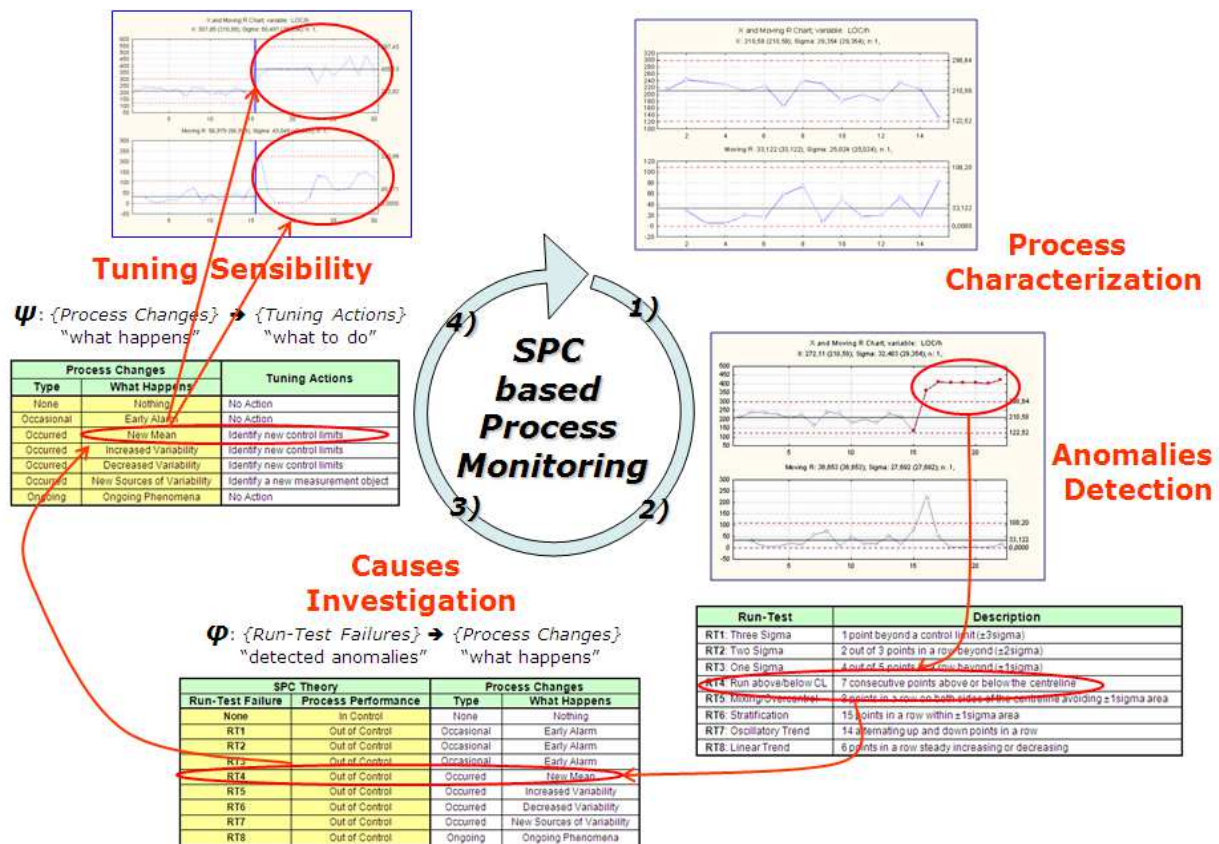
Tuning Sensibility

$\psi$: {Process Changes} ➔ {Tuning Actions}
"what happens" "what to do"

| Process Changes | | Tuning Actions |
|---|---|---|
| Type | What Happens | |
| None | Nothing | No Action |
| Occasional | Early Alarm | No Action |
| Occurred | New Mean | Identify new control limits |
| Occurred | Increased Variability | Identify new control limits |
| Occurred | Decreased Variability | Identify new control limits |
| Occurred | New Sources of Variability | Identify a new measurement object |
| Ongoing | Ongoing Phenomena | No Action |

SPC based Process Monitoring

1) 2) 3) 4)

Process Characterization

Anomalies Detection

Causes Investigation

$\varphi$: {Run-Test Failures} ➔ {Process Changes}
"detected anomalies" "what happens"

| SPC Theory | | Process Changes | |
|---|---|---|---|
| Run-Test Failure | Process Performance | Type | What Happens |
| None | In Control | None | Nothing |
| RT1 | Out of Control | Occasional | Early Alarm |
| RT2 | Out of Control | Occasional | Early Alarm |
| RT3 | Out of Control | Occasional | Early Alarm |
| RT4 | Out of Control | Occurred | New Mean |
| RT5 | Out of Control | Occurred | Increased Variability |
| RT6 | Out of Control | Occurred | Decreased Variability |
| RT7 | Out of Control | Occurred | New Sources of Variability |
| RT8 | Out of Control | Ongoing | Ongoing Phenomena |

| Run-Test | Description |
|---|---|
| RT1: Three Sigma | 1 point beyond a control limit (±3sigma) |
| RT2: Two Sigma | 2 out of 3 points in a row beyond (±2sigma) |
| RT3: One Sigma | 4 out of 5 points in a row beyond (±1sigma) |
| RT4: Run above/below CL | 7 consecutive points above or below the centreline |
| RT5: Mixing/Overcontrol | 8 points in a row on both sides of the centreline avoiding ±1sigma area |
| RT6: Stratification | 15 points in a row within ±1sigma area |
| RT7: Oscillatory Trend | 14 alternating up and down points in a row |
| RT8: Linear Trend | 6 points in a row steady increasing or decreasing |

X and Moving R Chart; variable: LOC/h
X: 218,58 (218,58); Sigma: 29,354 (29,354); n: 1,
298,64 218,58 122,52
Moving R: 33,122 (33,122); Sigma: 25,024 (25,024); n: 1,
108,20 33,122 0,0000

X and Moving R Chart; variable: LOC/h
X: 272,11 (218,58); Sigma: 32,463 (29,354); n: 1,
218,58 122,52
Moving R: 38,653 (38,653); Sigma: 27,892 (27,892); n: 1,
108,20 33,122 0,0000

X and Moving R Chart; variable: LOC/h
X: 337,85 (218,58); Sigma: 50,657 (29,354); n: 1,
Moving R: 56,979 (56,979); Sigma: 43,049 (43,049); n: 1,